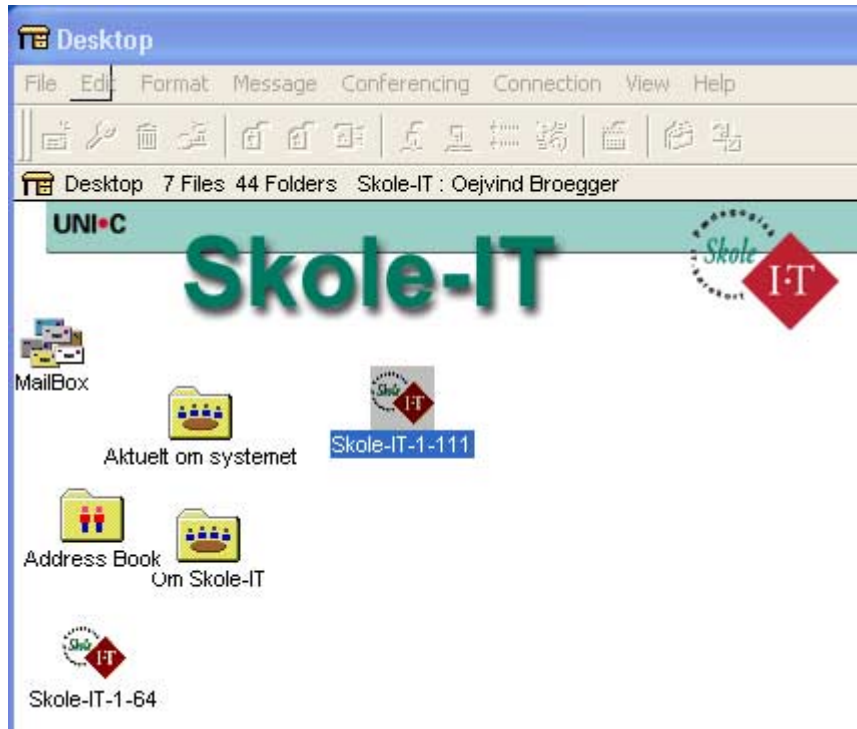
Desktop

File Edit Format Message Conferencing Connection View Help

Desktop 7 Files 44 Folders Skole-IT : Oejvind Broegger

UNI•C

Skole-IT

Skole I·T

MailBox

Aktuelt om systemet

Skole-IT-1-111

Address Book

Om Skole-IT

Skole-IT-1-64